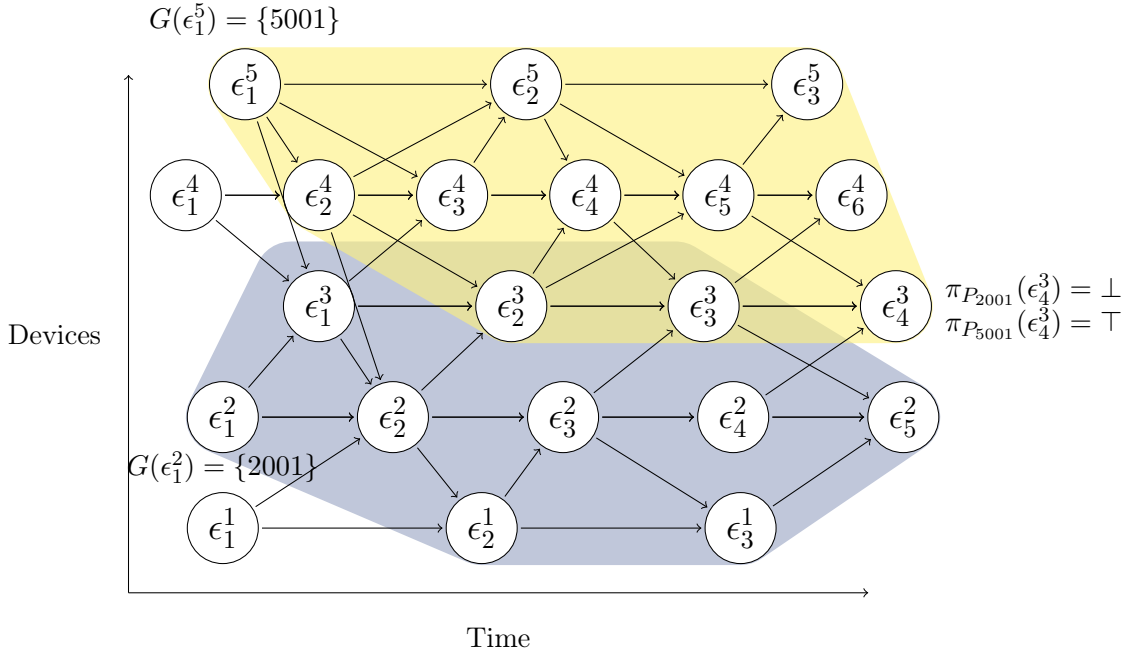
$G(\epsilon_1^5) = \{5001\}$

$\epsilon_1^5$ $\epsilon_2^5$ $\epsilon_3^5$

$\epsilon_1^4$ $\epsilon_2^4$ $\epsilon_3^4$ $\epsilon_4^4$ $\epsilon_5^4$ $\epsilon_6^4$

$\epsilon_1^3$ $\epsilon_2^3$ $\epsilon_3^3$ $\epsilon_4^3$

$\pi_{P_{2001}}(\epsilon_4^3) = \bot$
$\pi_{P_{5001}}(\epsilon_4^3) = \top$

Devices

$\epsilon_1^2$ $\epsilon_2^2$ $\epsilon_3^2$ $\epsilon_4^2$ $\epsilon_5^2$

$G(\epsilon_1^2) = \{2001\}$

$\epsilon_1^1$ $\epsilon_2^1$ $\epsilon_3^1$

Time